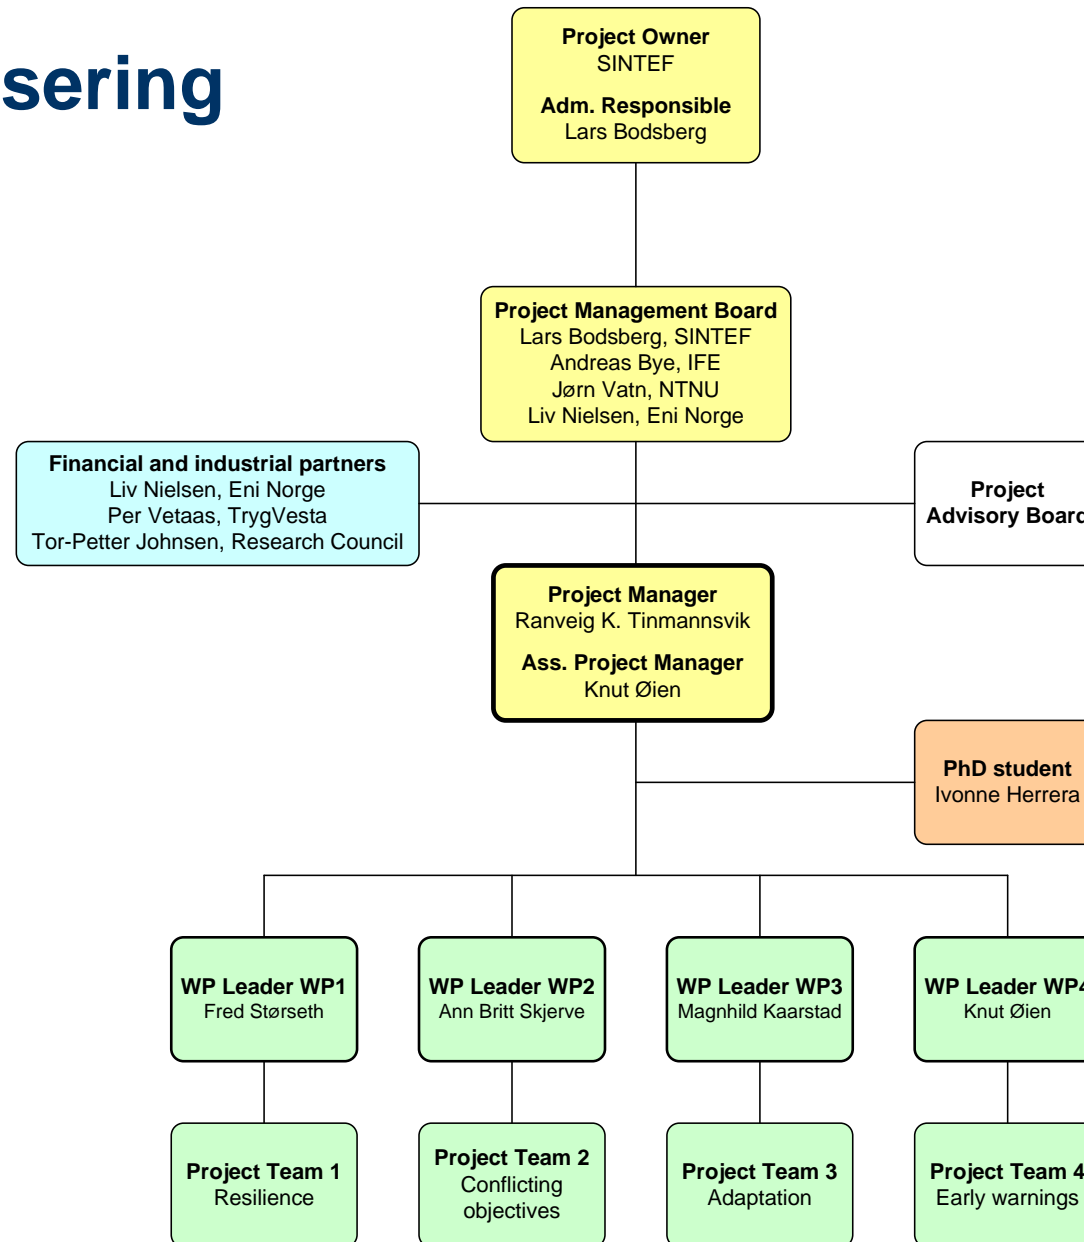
sering

**Project Owner**
SINTEF

**Adm. Responsible**
Lars Bodsberg

**Project Management Board**
Lars Bodsberg, SINTEF
Andreas Bye, IFE
Jørn Vatn, NTNU
Liv Nielsen, Eni Norge

**Financial and industrial partners**
Liv Nielsen, Eni Norge
Per Vetaas, TrygVesta
Tor-Petter Johnsen, Research Council

**Project Advisory Boar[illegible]**

**Project Manager**
Ranveig K. Tinmannsvik

**Ass. Project Manager**
Knut Øien

**PhD student**
Ivonne Herrera

**WP Leader WP1**
Fred Størseth

**WP Leader WP2**
Ann Britt Skjerve

**WP Leader WP3**
Magnhild Kaarstad

**WP Leader WP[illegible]**
Knut Øien

**Project Team 1**
Resilience

**Project Team 2**
Conflicting objectives

**Project Team 3**
Adaptation

**Project Team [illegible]**
Early warnings